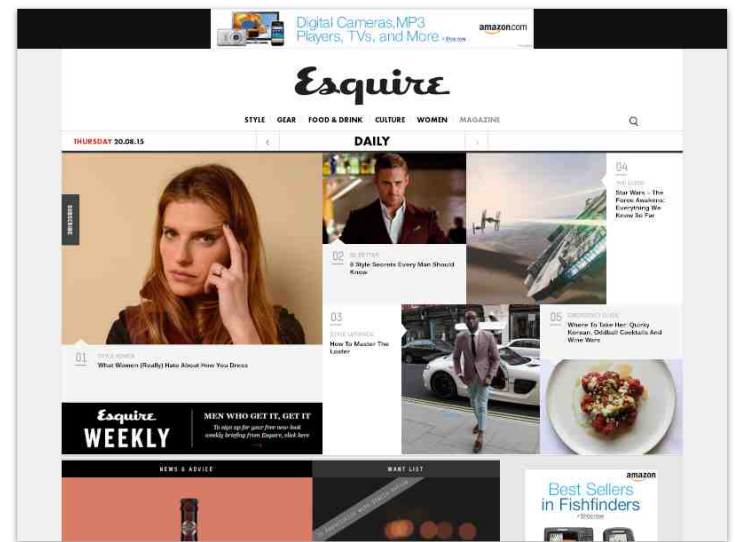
Digital Cameras, MP3 Players, TVs, and More › Shop now
amazon.com

Esquire

STYLE GEAR FOOD & DRINK CULTURE WOMEN MAGAZINE

THURSDAY 20.08.15

‹ DAILY ›

SUBSCRIBE

01 STYLE ADVICE
What Women (Really) Hate About How You Dress

02 BE BETTER
8 Style Secrets Every Man Should Know

03 STYLE UPGRADE
How To Master The Loafer

04 THE GUIDE
Star Wars – The Force Awakens: Everything We Know So Far

05 EMERGENCY GUIDE
Where To Take Her: Quirky Korean, Oddball Cocktails And Wine Wars

Esquire WEEKLY
MEN WHO GET IT, GET IT
To sign up for your free new look weekly briefing from Esquire, click here

NEWS & ADVICE

WANT LIST

amazon
Best Sellers in Fishfinders
› Shop now